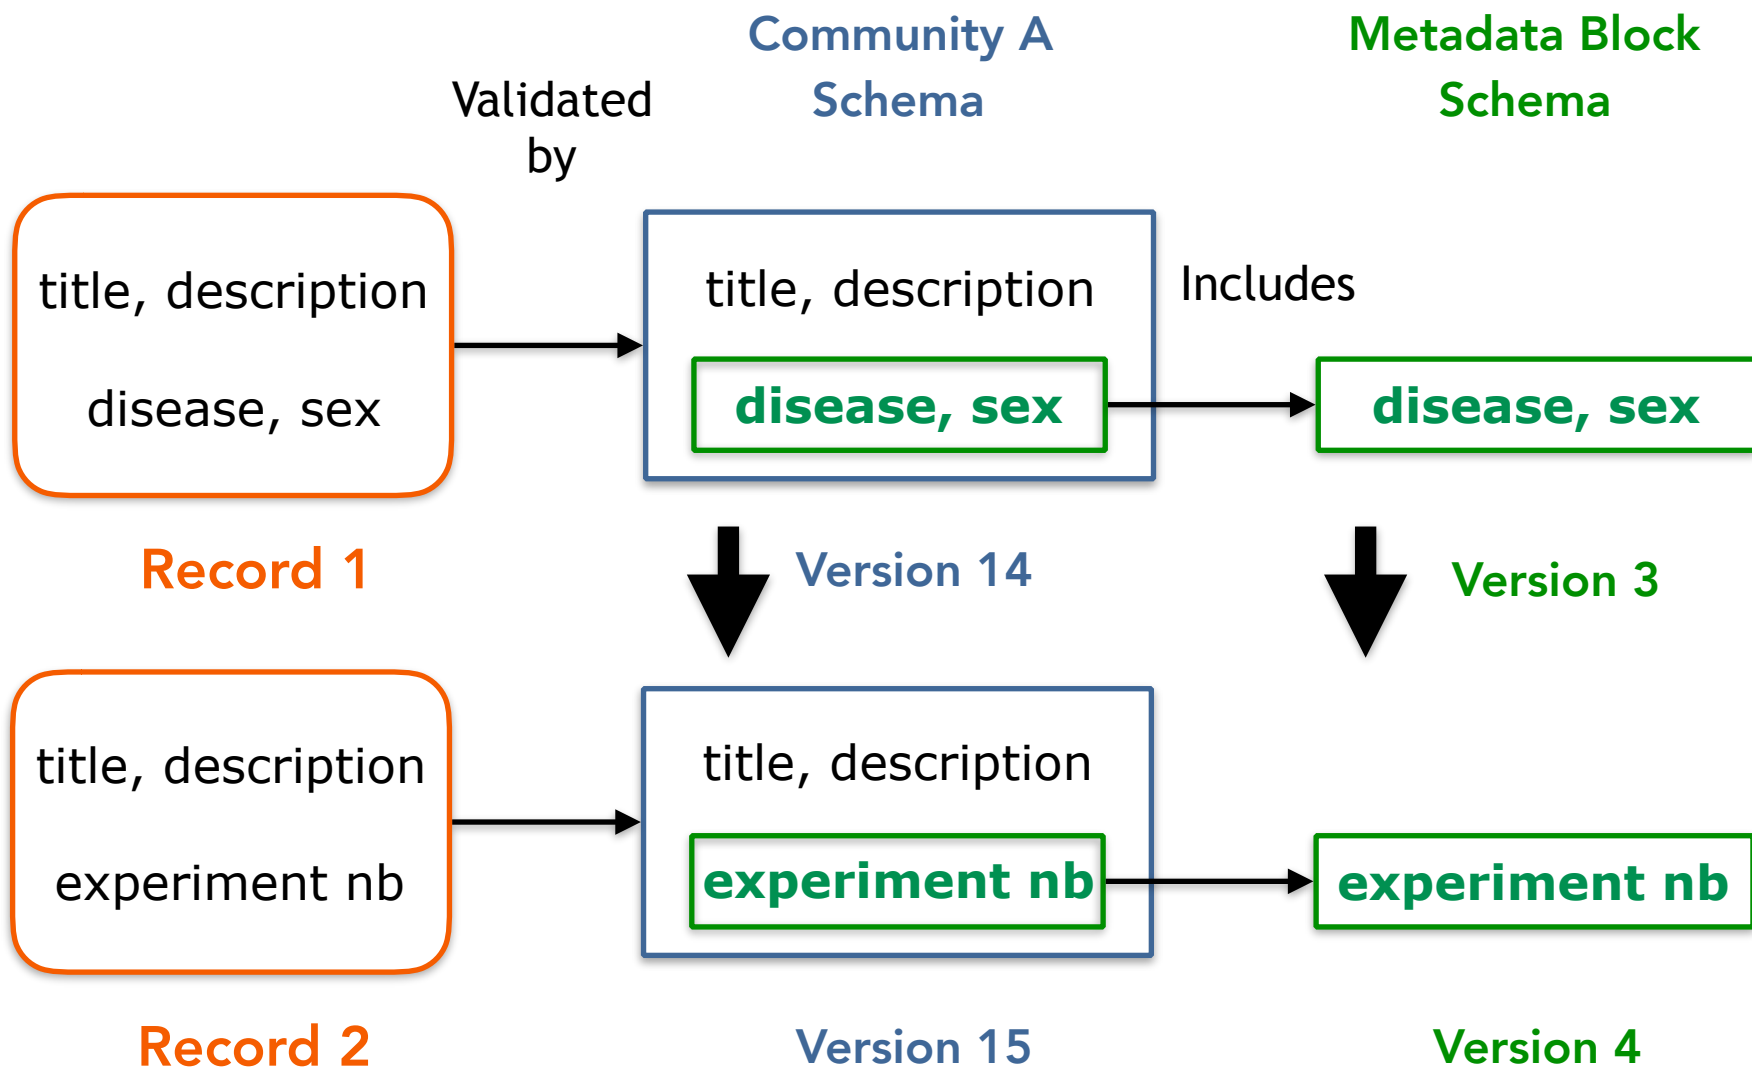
Community A Schema

Metadata Block Schema

Validated by

title, description

disease, sex

title, description

disease, sex

Includes

disease, sex

Record 1

Version 14

Version 3

title, description

experiment nb

title, description

experiment nb

experiment nb

Record 2

Version 15

Version 4